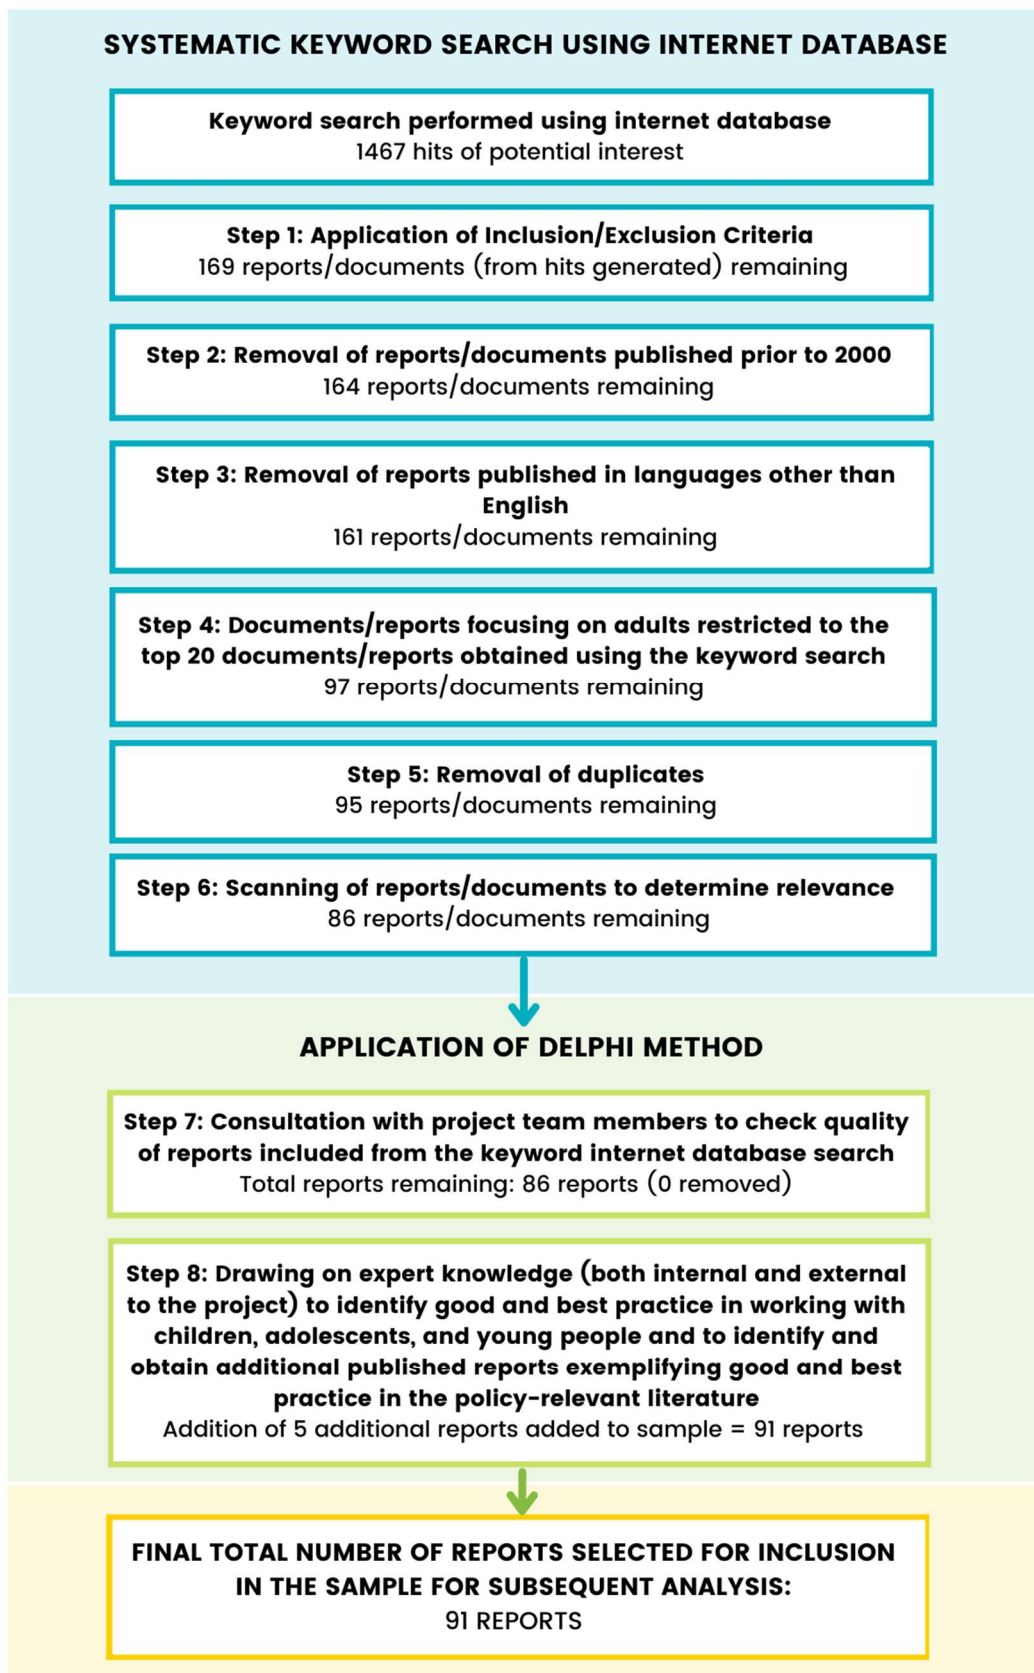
SYSTEMATIC KEYWORD SEARCH USING INTERNET DATABASE

Keyword search performed using internet database
1467 hits of potential interest

Step 1: Application of Inclusion/Exclusion Criteria
169 reports/documents (from hits generated) remaining

Step 2: Removal of reports/documents published prior to 2000
164 reports/documents remaining

Step 3: Removal of reports published in languages other than English
161 reports/documents remaining

Step 4: Documents/reports focusing on adults restricted to the top 20 documents/reports obtained using the keyword search
97 reports/documents remaining

Step 5: Removal of duplicates
95 reports/documents remaining

Step 6: Scanning of reports/documents to determine relevance
86 reports/documents remaining

APPLICATION OF DELPHI METHOD

Step 7: Consultation with project team members to check quality of reports included from the keyword internet database search
Total reports remaining: 86 reports (0 removed)

Step 8: Drawing on expert knowledge (both internal and external to the project) to identify good and best practice in working with children, adolescents, and young people and to identify and obtain additional published reports exemplifying good and best practice in the policy-relevant literature
Addition of 5 additional reports added to sample = 91 reports

FINAL TOTAL NUMBER OF REPORTS SELECTED FOR INCLUSION IN THE SAMPLE FOR SUBSEQUENT ANALYSIS:
91 REPORTS